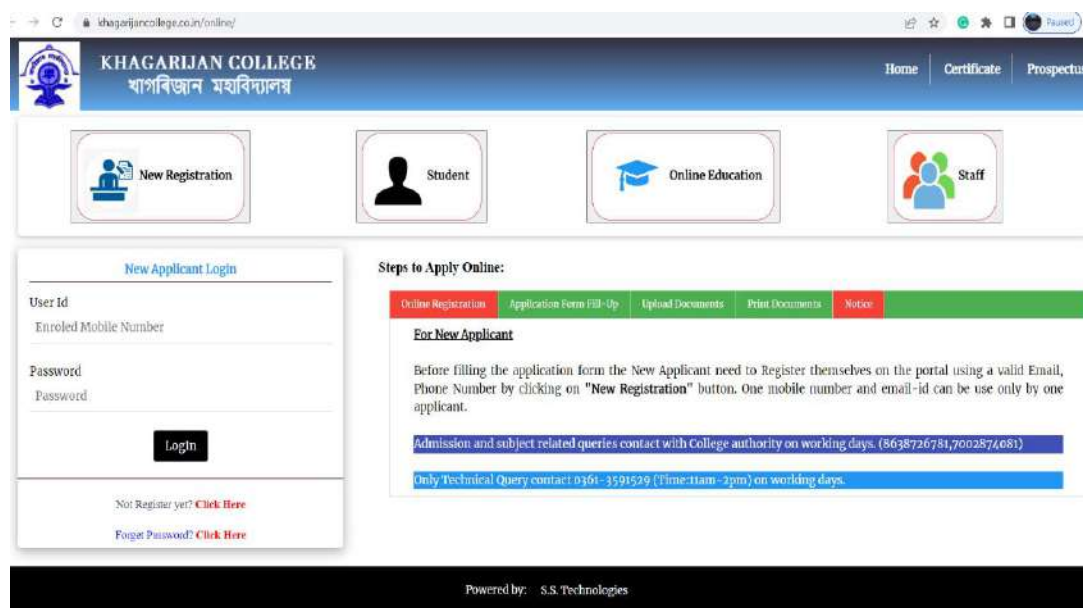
khagarijancollege.co.in/online/

Paused

KHAGARIJAN COLLEGE
খাগৰিজান মহাবিদ্যালয়

Home
Certificate
Prospectus

New Registration
Student
Online Education
Staff

New Applicant Login

User Id
Enroled Mobile Number

Password
Password

Login

Not Register yet? Click Here

Forget Password? Click Here

Steps to Apply Online:

Online Registration
Application Form Fill-Up
Upload Documents
Print Documents
Notice

For New Applicant

Before filling the application form the New Applicant need to Register themselves on the portal using a valid Email, Phone Number by clicking on "New Registration" button. One mobile number and email-id can be use only by one applicant.

Admission and subject related queries contact with College authority on working days. (8638726781,7002874081)

Only Technical Query contact 0361-3591529 (Time:11am-2pm) on working days.

Powered by: S.S. Technologies